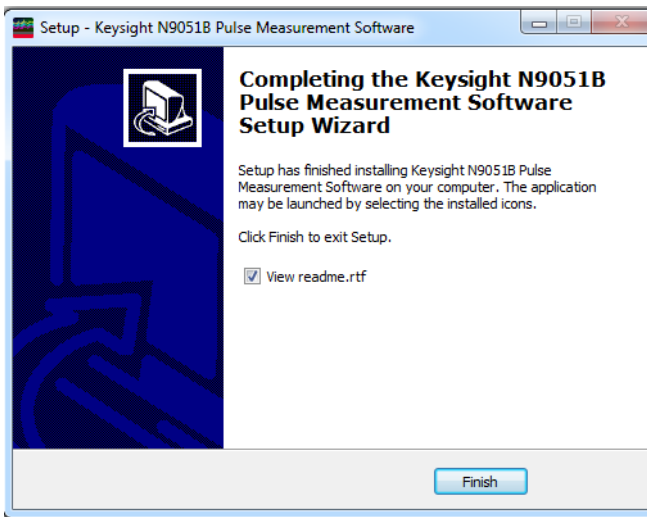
Setup - Keysight N9051B Pulse Measurement Software

Completing the Keysight N9051B Pulse Measurement Software Setup Wizard

Setup has finished installing Keysight N9051B Pulse Measurement Software on your computer. The application may be launched by selecting the installed icons.

Click Finish to exit Setup.

View readme.rtf

Finish